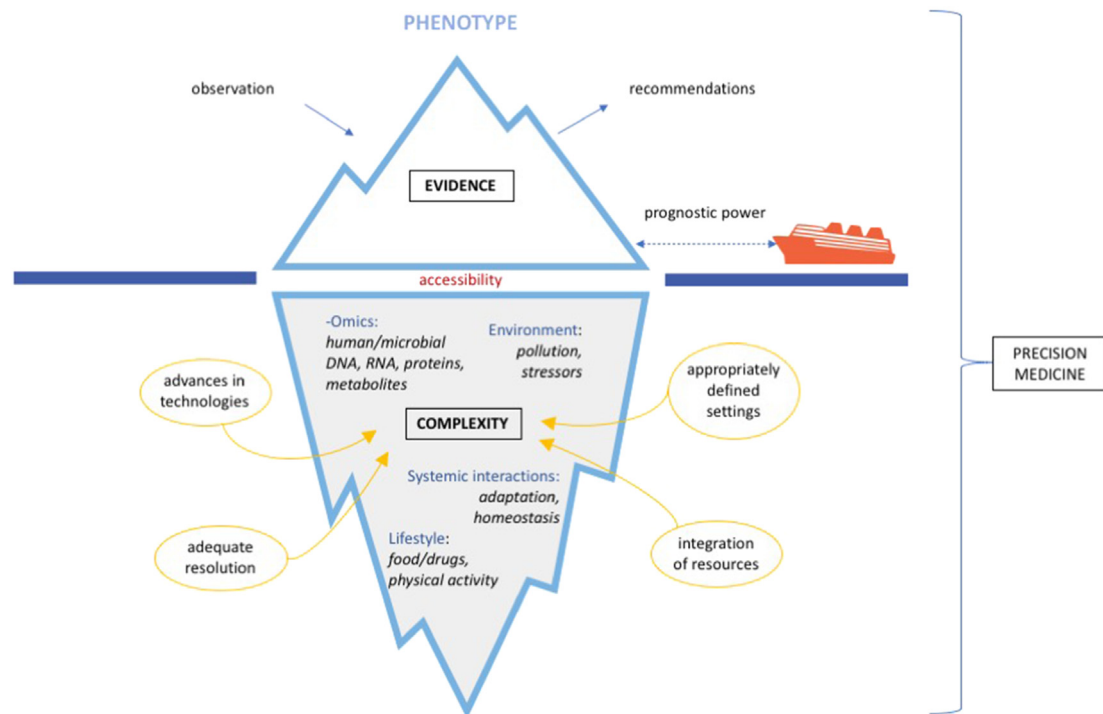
PHENOTYPE

observation

recommendations

EVIDENCE

prognostic power

accessibility

-Omics: human/microbial DNA, RNA, proteins, metabolites

Environment: pollution, stressors

advances in technologies

appropriately defined settings

COMPLEXITY

Systemic interactions: adaptation, homeostasis

Lifestyle: food/drugs, physical activity

adequate resolution

integration of resources

PRECISION MEDICINE